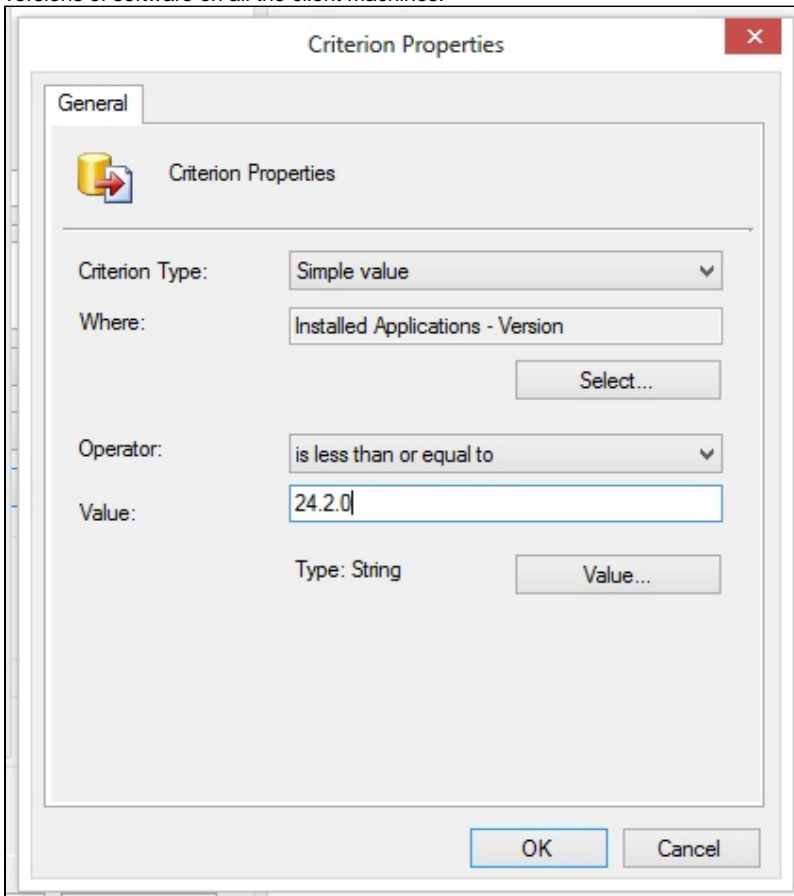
versions of software on all the client machines.

Criterion Properties

General

Criterion Properties

Criterion Type: Simple value

Where: Installed Applications - Version

Select...

Operator: is less than or equal to

Value: 24.2.0

Type: String

Value...

OK

Cancel